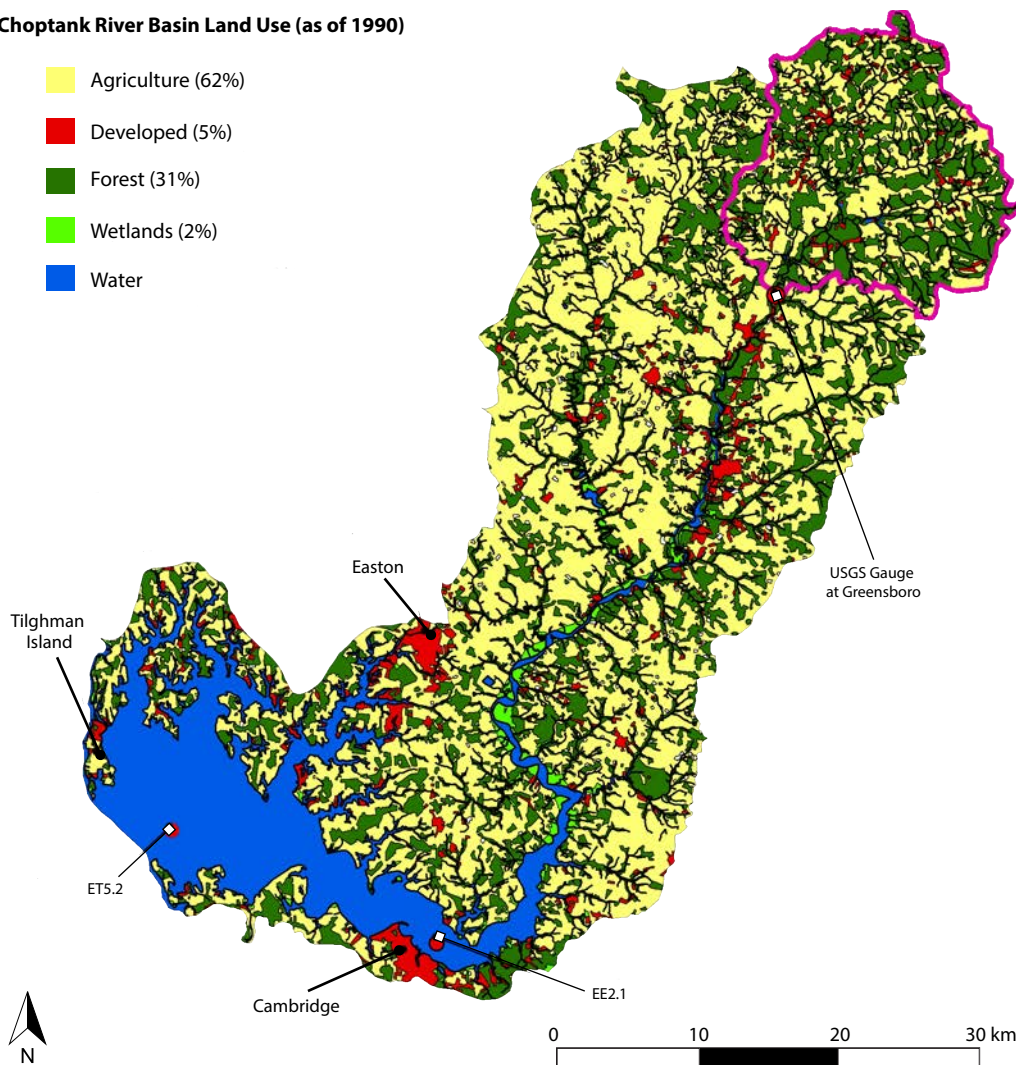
Choptank River Basin Land Use (as of 1990)

Agriculture (62%)

Developed (5%)

Forest (31%)

Wetlands (2%)

Water

Easton

Tilghman Island

USGS Gauge at Greensboro

ET5.2

Cambridge

EE2.1

N

0 10 20 30 km